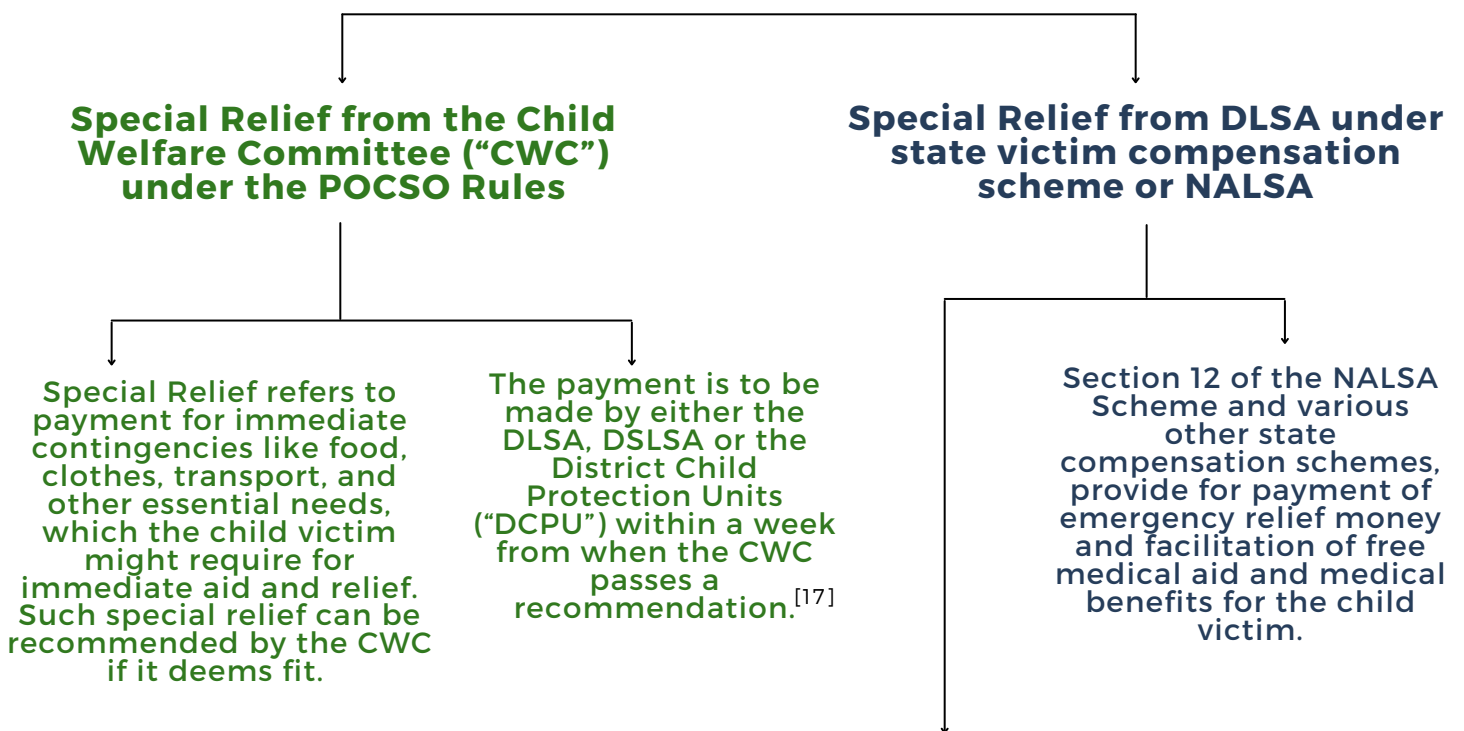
Special Relief from the Child Welfare Committee (“CWC”) under the POCSO Rules

Special Relief from DLSA under state victim compensation scheme or NALSA

Special Relief refers to payment for immediate contingencies like food, clothes, transport, and other essential needs, which the child victim might require for immediate aid and relief. Such special relief can be recommended by the CWC if it deems fit.

The payment is to be made by either the DLSA, DSLSA or the District Child Protection Units (“DCPU”) within a week from when the CWC passes a recommendation.$^{[17]}$

Section 12 of the NALSA Scheme and various other state compensation schemes, provide for payment of emergency relief money and facilitation of free medical aid and medical benefits for the child victim.